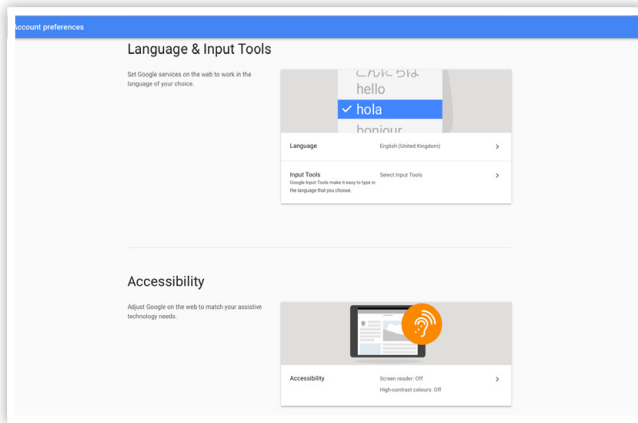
Account preferences

Language & Input Tools

Set Google services on the web to work in the language of your choice.

こんにちは
hello
✓ hola
bonjour

Language
English (United Kingdom)
›

Input Tools
Google Input Tools make it easy to type in the language that you choose.
Select Input Tools
›

Accessibility

Adjust Google on the web to match your assistive technology needs.

Accessibility
Screen reader: Off
High-contrast colours: Off
›